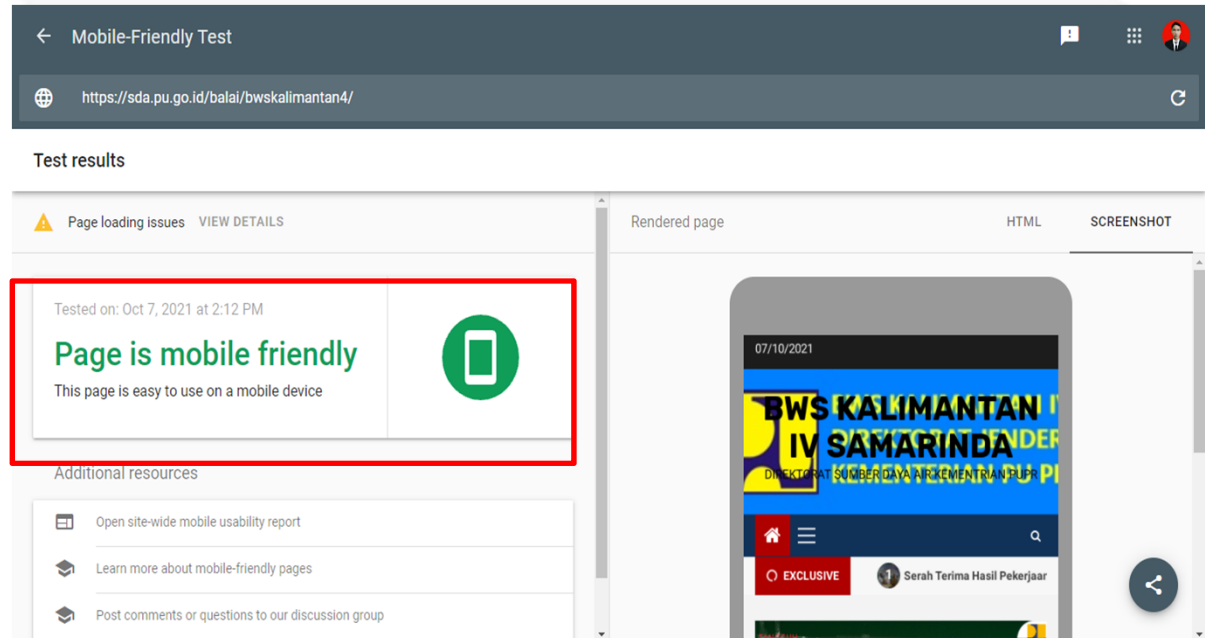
Mobile-Friendly Test

https://sda.pu.go.id/balai/bwskalimantan4/

Test results

Page loading issues VIEW DETAILS

Tested on: Oct 7, 2021 at 2:12 PM

Page is mobile friendly

This page is easy to use on a mobile device

Additional resources

Open site-wide mobile usability report

Learn more about mobile-friendly pages

Post comments or questions to our discussion group

Rendered page

HTML

SCREENSHOT

07/10/2021

BWS KALIMANTAN IV SAMARINDA

DIREKTORAT SUMBER DAYA AIR KEMENTRIAN PUPR

EXCLUSIVE

Serah Terima Hasil Pekerjaar